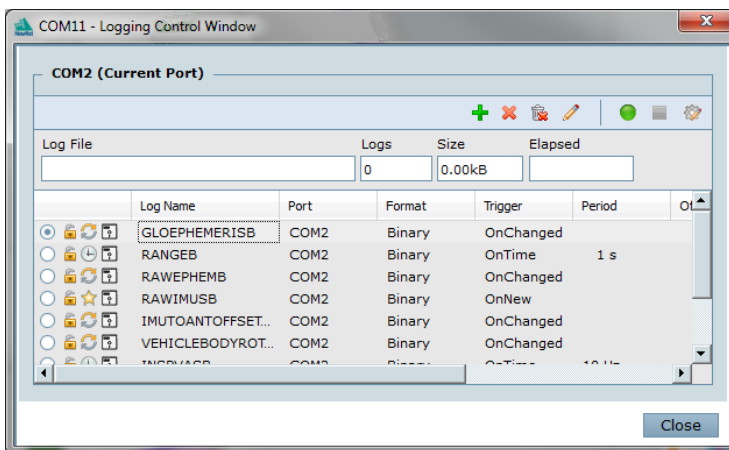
COM11 - Logging Control Window

COM2 (Current Port)

Log File

Logs
0

Size
0.00kB

Elapsed

| | Log Name | Port | Format | Trigger | Period | O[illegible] |
|---|---|---|---|---|---|---|
| | GLOEPHEMERISB | COM2 | Binary | OnChanged | | |
| | RANGEB | COM2 | Binary | OnTime | 1 s | |
| | RAWEPHEMB | COM2 | Binary | OnChanged | | |
| | RAWIMUSB | COM2 | Binary | OnNew | | |
| | IMUTOANTOFFSET... | COM2 | Binary | OnChanged | | |
| | VEHICLEBODYROT... | COM2 | Binary | OnChanged | | |
| | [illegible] | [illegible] | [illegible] | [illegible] | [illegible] | |

Close